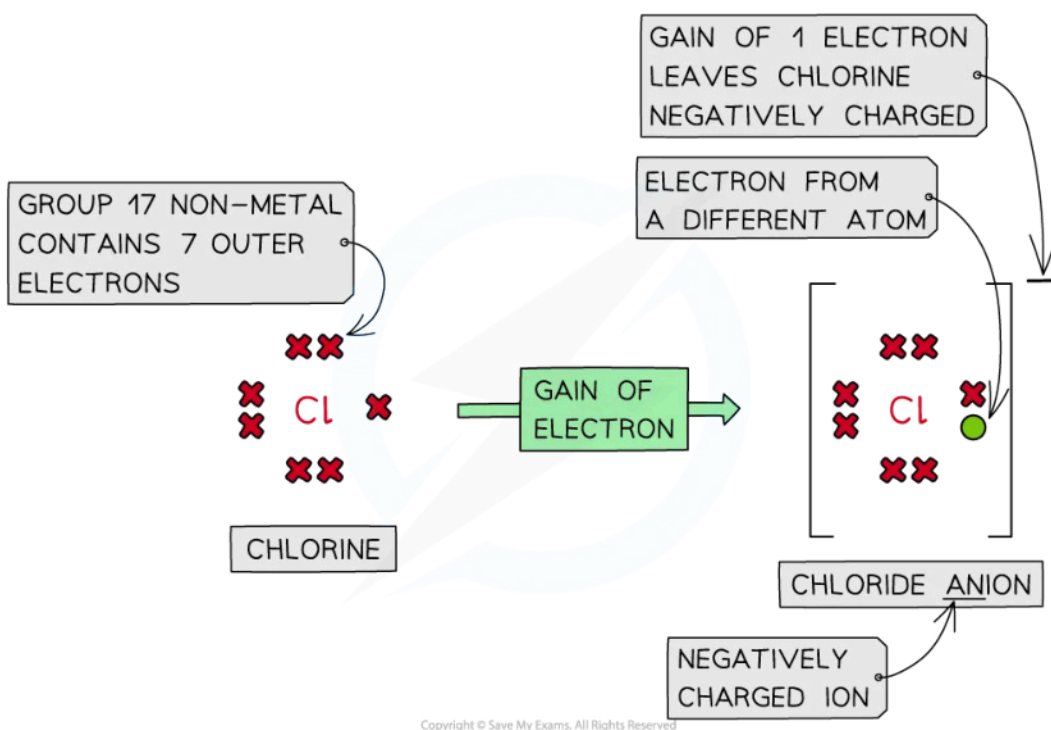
GAIN OF 1 ELECTRON LEAVES CHLORINE NEGATIVELY CHARGED

GROUP 17 NON-METAL CONTAINS 7 OUTER ELECTRONS

ELECTRON FROM A DIFFERENT ATOM

Cl

GAIN OF ELECTRON

Cl

CHLORINE

CHLORIDE ANION

NEGATIVELY CHARGED ION

Copyright © Save My Exams. All Rights Reserved